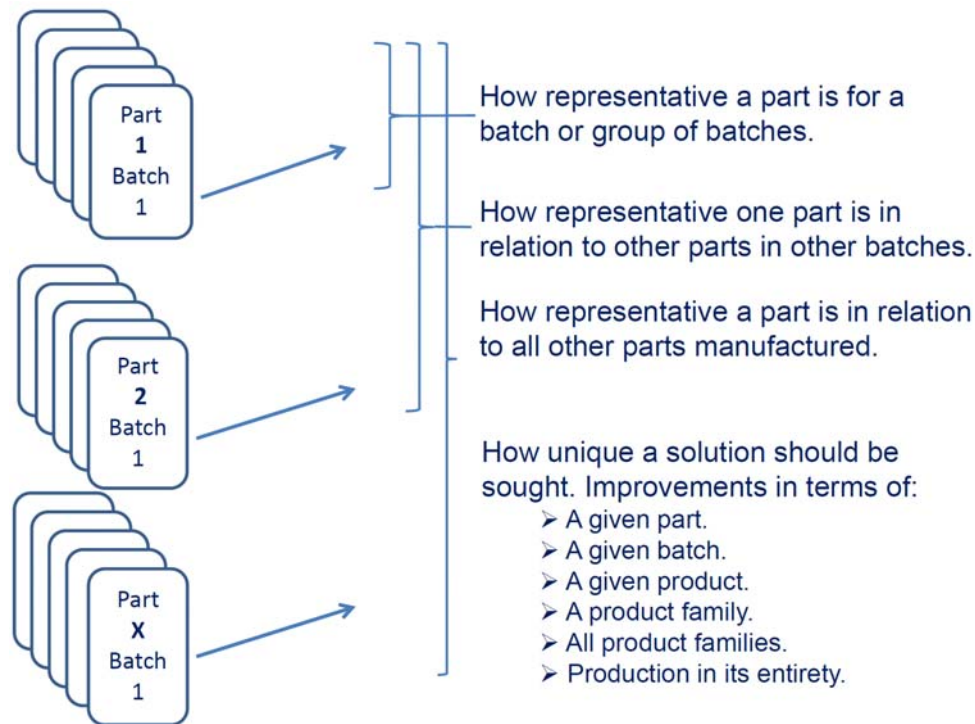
Part
1
Batch
1

Part
2
Batch
1

Part
X
Batch
1

How representative a part is for a batch or group of batches.

How representative one part is in relation to other parts in other batches.

How representative a part is in relation to all other parts manufactured.

How unique a solution should be sought. Improvements in terms of:
➢ A given part.
➢ A given batch.
➢ A given product.
➢ A product family.
➢ All product families.
➢ Production in its entirety.